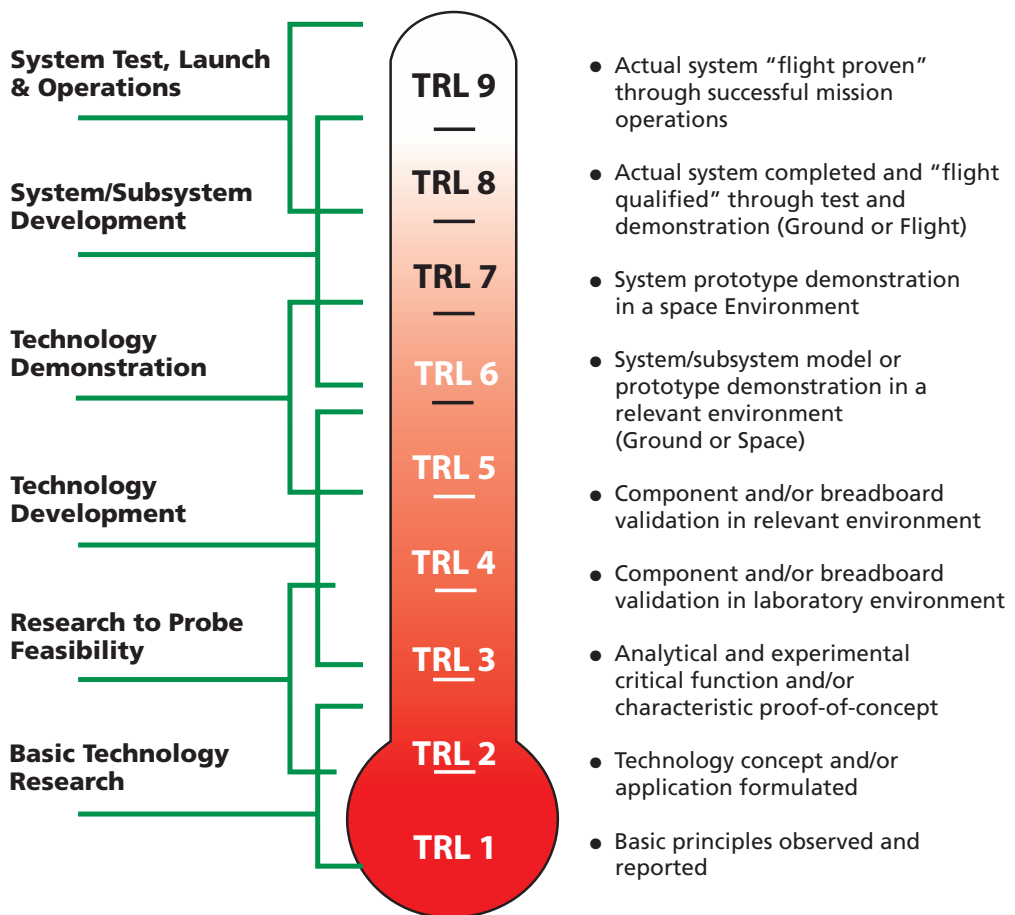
System Test, Launch & Operations

System/Subsystem Development

Technology Demonstration

Technology Development

Research to Probe Feasibility

Basic Technology Research

TRL 9

TRL 8

TRL 7

TRL 6

TRL 5

TRL 4

TRL 3

TRL 2

TRL 1

• Actual system "flight proven" through successful mission operations

• Actual system completed and "flight qualified" through test and demonstration (Ground or Flight)

• System prototype demonstration in a space Environment

• System/subsystem model or prototype demonstration in a relevant environment (Ground or Space)

• Component and/or breadboard validation in relevant environment

• Component and/or breadboard validation in laboratory environment

• Analytical and experimental critical function and/or characteristic proof-of-concept

• Technology concept and/or application formulated

• Basic principles observed and reported